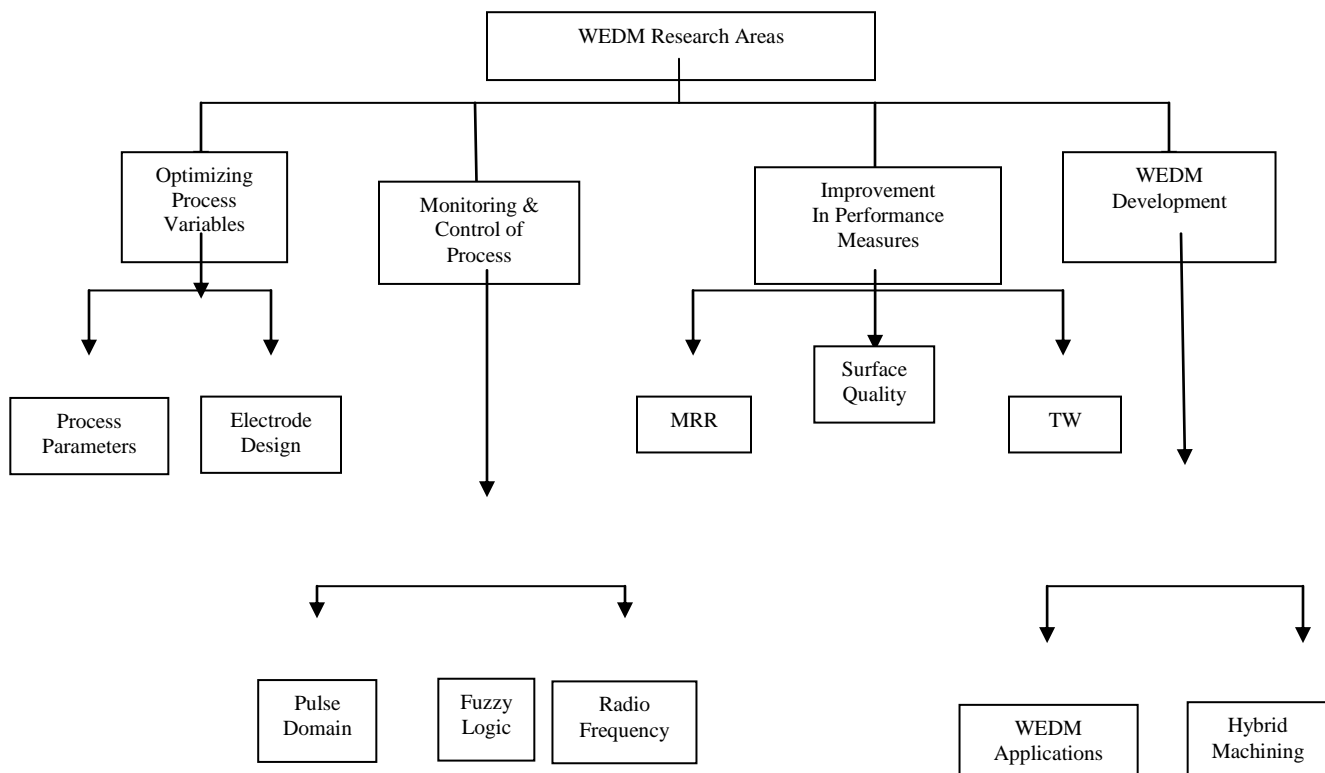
WEDM Research Areas

Optimizing Process Variables

Monitoring & Control of Process

Improvement In Performance Measures

WEDM Development

Process Parameters

Electrode Design

MRR

Surface Quality

TW

Pulse Domain

Fuzzy Logic

Radio Frequency

WEDM Applications

Hybrid Machining